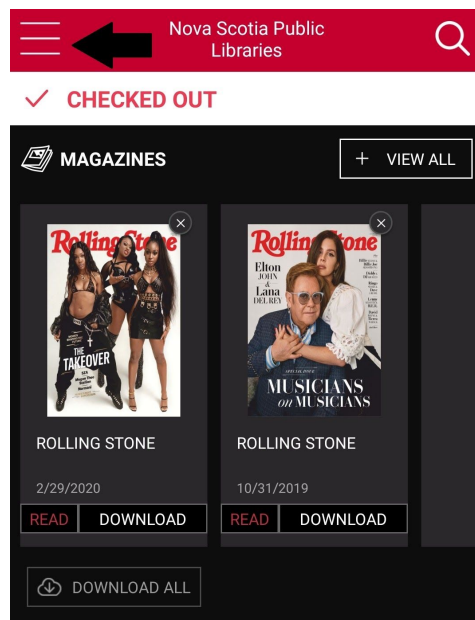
Nova Scotia Public Libraries

✓ CHECKED OUT

MAGAZINES

+ VIEW ALL

Rolling Stone
THE TAKEOVER

Rolling Stone
Elton John & Lana Del Rey
MUSICIANS on MUSICIANS

ROLLING STONE

2/29/2020

READ DOWNLOAD

ROLLING STONE

10/31/2019

READ DOWNLOAD

DOWNLOAD ALL